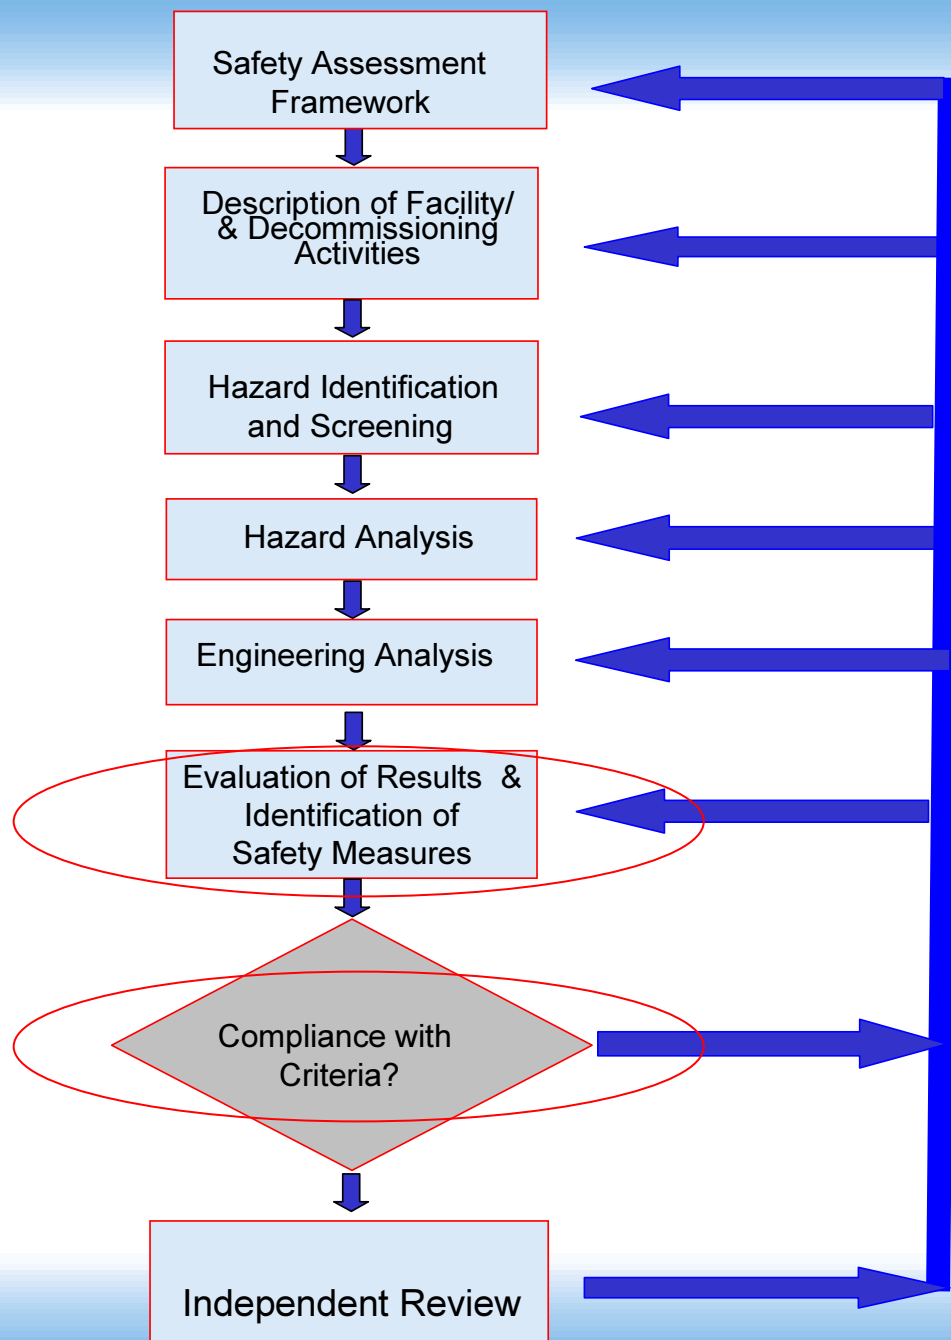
Safety Assessment Framework

Description of Facility/ & Decommissioning Activities

Hazard Identification and Screening

Hazard Analysis

Engineering Analysis

Evaluation of Results & Identification of Safety Measures

Compliance with Criteria?

Independent Review